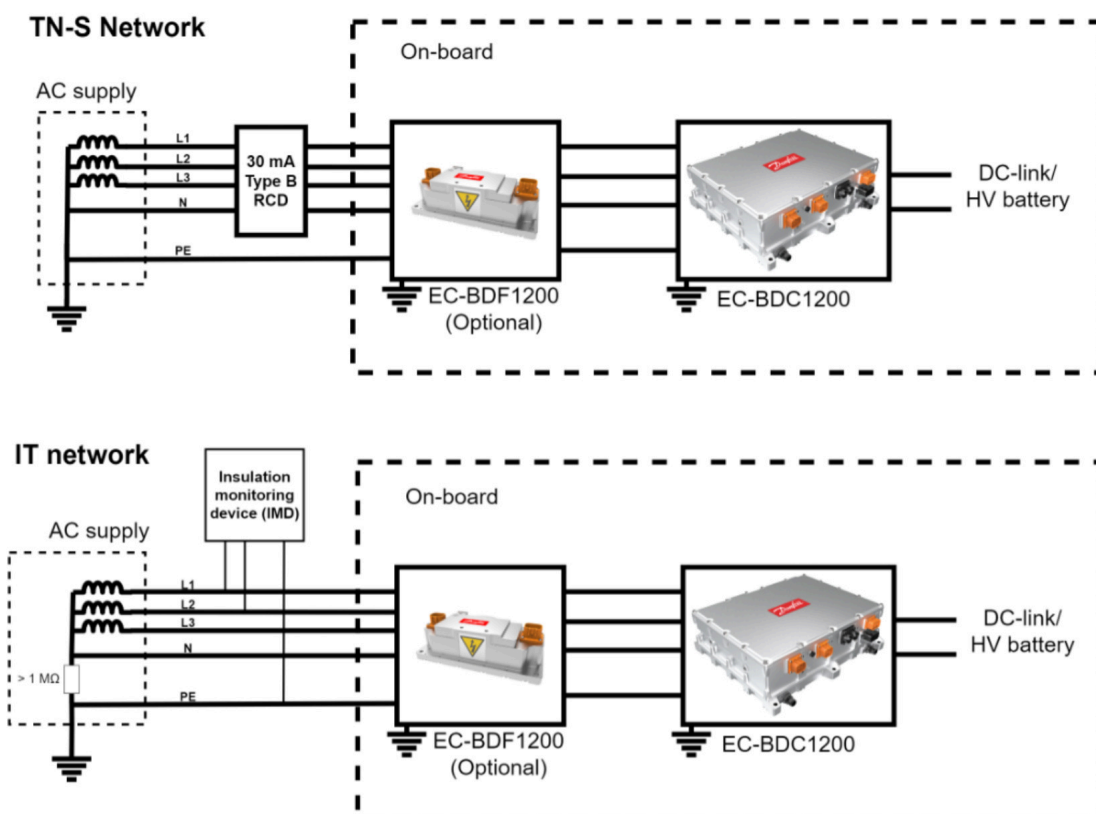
TN-S Network

On-board

AC supply

L1
L2
L3
N
PE

30 mA
Type B
RCD

DC-link/
HV battery

EC-BDF1200
(Optional)

EC-BDC1200

IT network

Insulation monitoring device (IMD)

On-board

AC supply

L1
L2
L3
N
> 1 MΩ
PE

DC-link/
HV battery

EC-BDF1200
(Optional)

EC-BDC1200